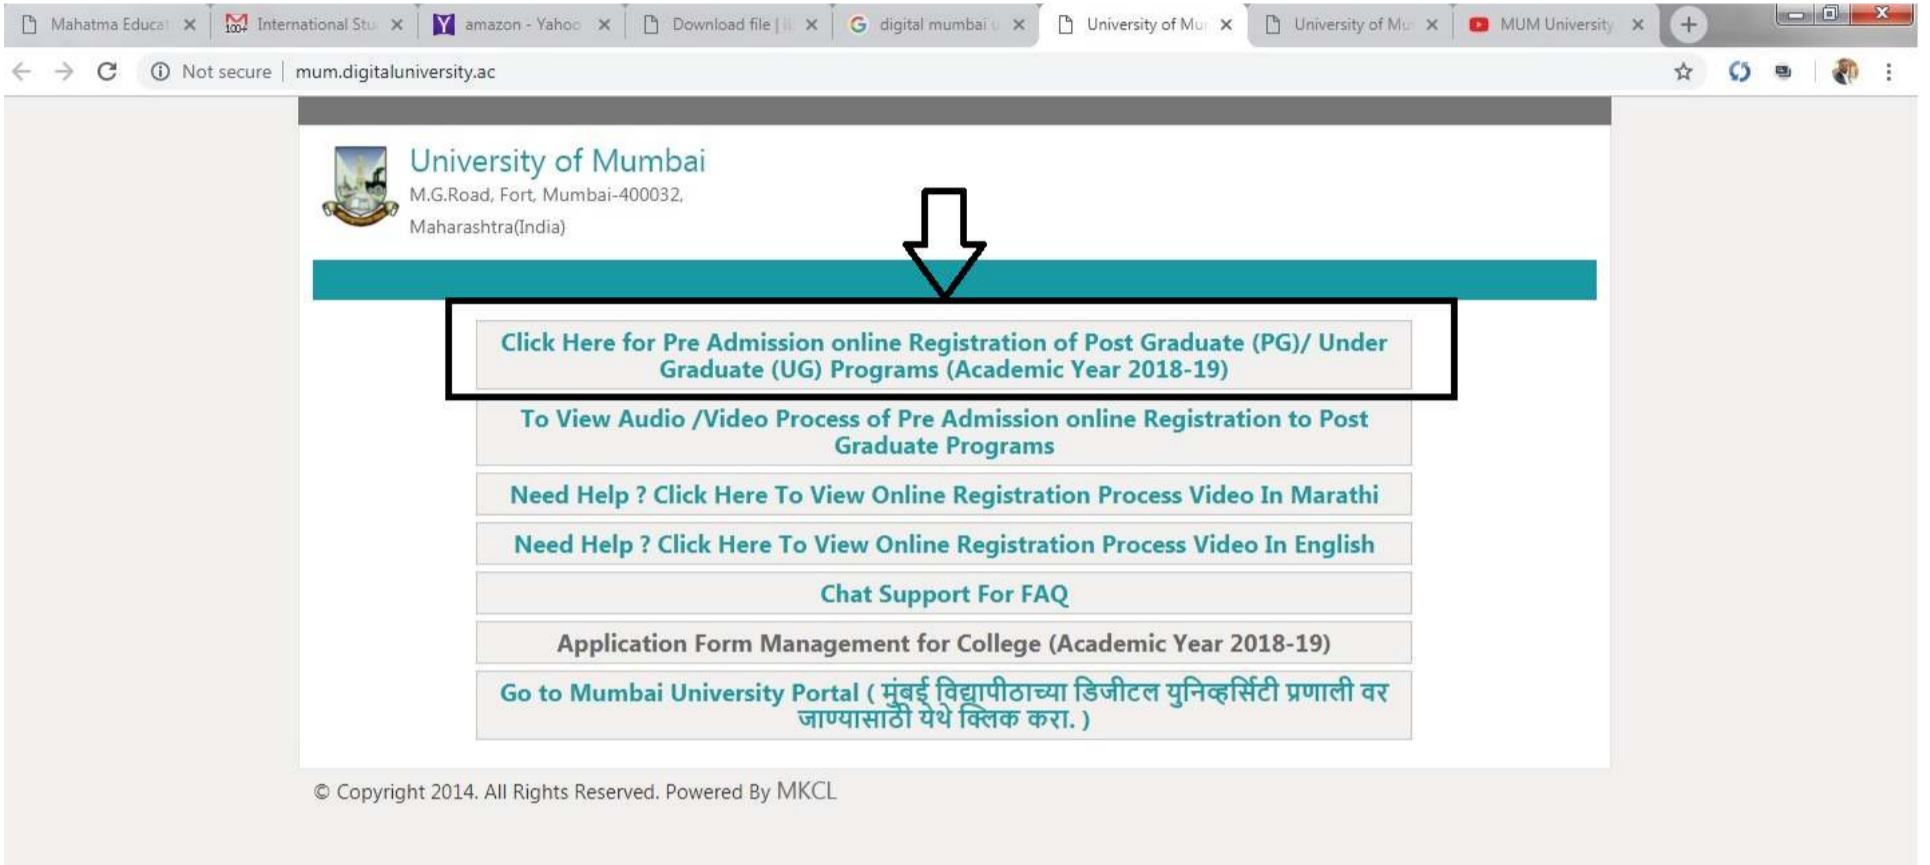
Mahatma Educat ×
International Stu ×
amazon - Yahoo ×
Download file | ×
digital mumbai u ×
University of Mu ×
University of Mu ×
MUM University ×

Not secure | mum.digitaluniversity.ac

University of Mumbai
M.G.Road, Fort, Mumbai-400032,
Maharashtra(India)

Click Here for Pre Admission online Registration of Post Graduate (PG)/ Under Graduate (UG) Programs (Academic Year 2018-19)

To View Audio /Video Process of Pre Admission online Registration to Post Graduate Programs

Need Help ? Click Here To View Online Registration Process Video In Marathi

Need Help ? Click Here To View Online Registration Process Video In English

Chat Support For FAQ

Application Form Management for College (Academic Year 2018-19)

Go to Mumbai University Portal ( मुंबई विद्यापीठाच्या डिजीटल युनिव्हर्सिटी प्रणाली वर जाण्यासाठी येथे क्लिक करा. )

© Copyright 2014. All Rights Reserved. Powered By MKCL